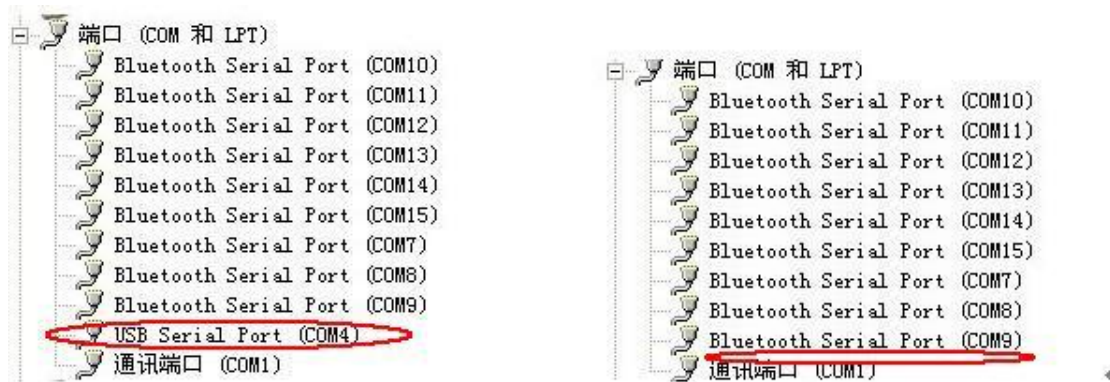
端口 (COM 和 LPT)
Bluetooth Serial Port (COM10)
Bluetooth Serial Port (COM11)
Bluetooth Serial Port (COM12)
Bluetooth Serial Port (COM13)
Bluetooth Serial Port (COM14)
Bluetooth Serial Port (COM15)
Bluetooth Serial Port (COM7)
Bluetooth Serial Port (COM8)
Bluetooth Serial Port (COM9)
USB Serial Port (COM4)
通讯端口 (COM1)

端口 (COM 和 LPT)
Bluetooth Serial Port (COM10)
Bluetooth Serial Port (COM11)
Bluetooth Serial Port (COM12)
Bluetooth Serial Port (COM13)
Bluetooth Serial Port (COM14)
Bluetooth Serial Port (COM15)
Bluetooth Serial Port (COM7)
Bluetooth Serial Port (COM8)
Bluetooth Serial Port (COM9)
通讯端口 (COM1)